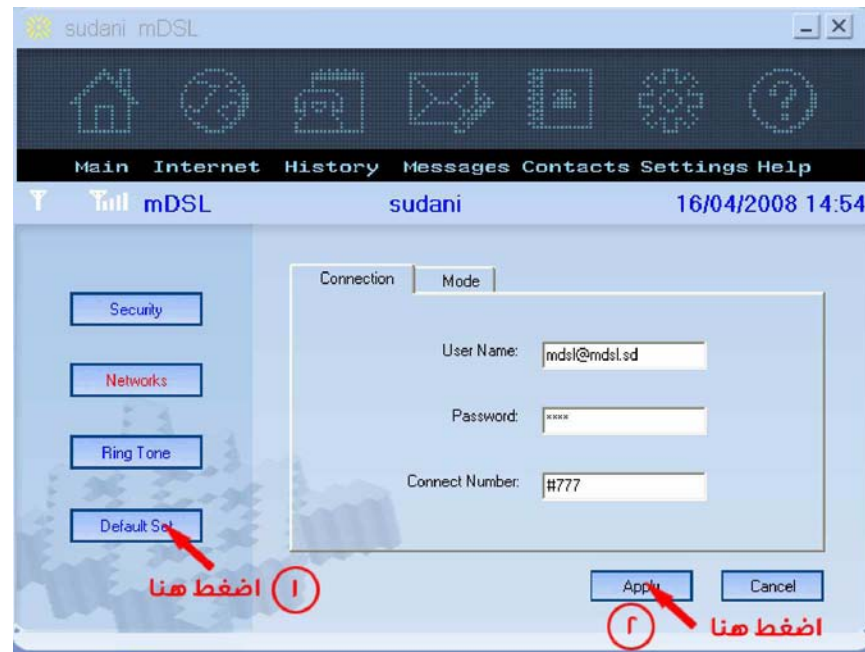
sudani mDSL

Main Internet History Messages Contacts Settings Help

mDSL sudani 16/04/2008 14:54

Security

Networks

Ring Tone

Default Set

Connection Mode

User Name: mdsl@mdsl.sd

Password: ****

Connect Number: #777

Apply Cancel

١ اضغط هنا

٢ اضغط هنا